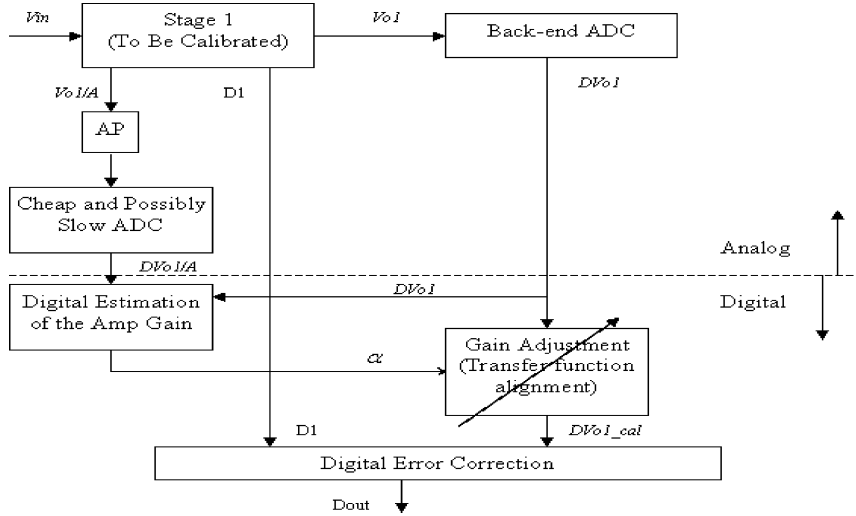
Vin

Stage 1
(To Be Calibrated)

Vo1

Back-end ADC

Vo1/A

D1

DVo1

AP

Cheap and Possibly Slow ADC

Analog

DVo1/A

DVo1

Digital

Digital Estimation of the Amp Gain

$\alpha$

Gain Adjustment
(Transfer function alignment)

D1

DVo1_cal

Digital Error Correction

Dout